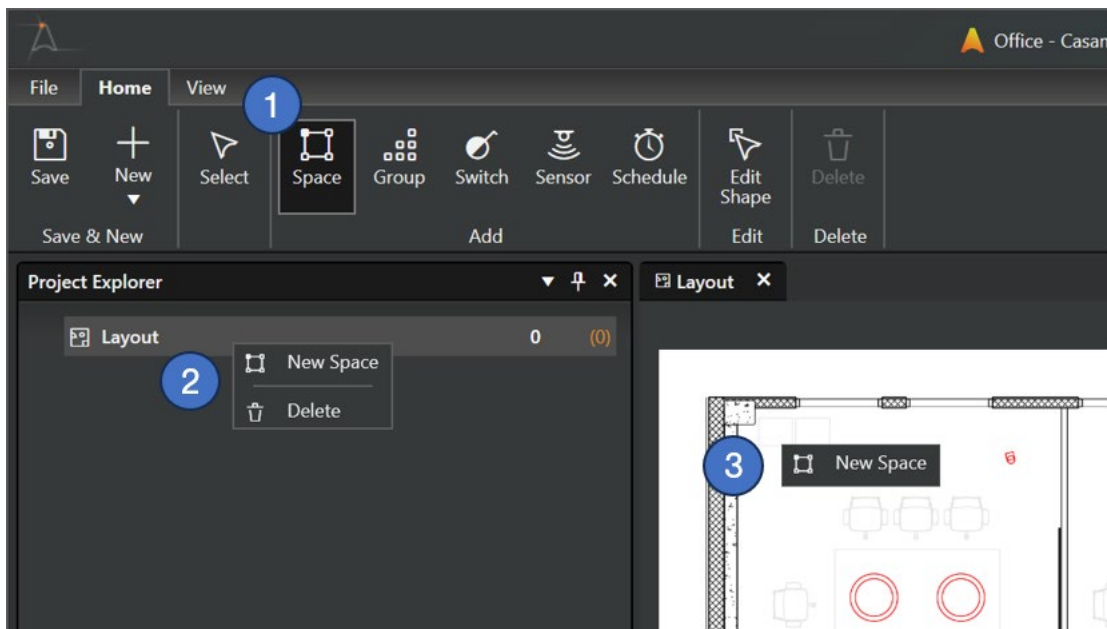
Office - Casam

File Home View

1

Save New Select Space Group Switch Sensor Schedule Edit Shape Delete

Save & New Add Edit Delete

Project Explorer

Layout

Layout 0 (0)

2

New Space

Delete

3

New Space